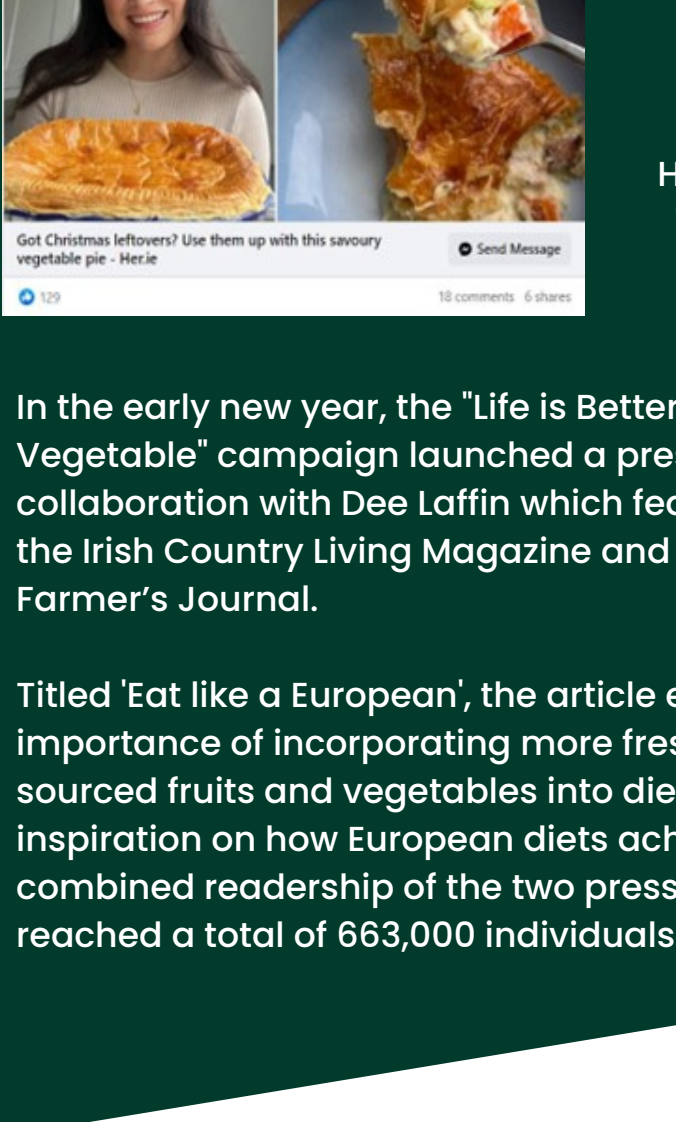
Got Christmas leftovers? Use them up with this savoury vegetable pie - Her.ie

Send Message

129

18 comments 6 shares

H

In the early new year, the "Life is Better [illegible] Vegetable" campaign launched a pre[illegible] collaboration with Dee Laffin which fe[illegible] the Irish Country Living Magazine and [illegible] Farmer's Journal.

Titled 'Eat like a European', the article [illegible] importance of incorporating more fre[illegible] sourced fruits and vegetables into die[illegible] inspiration on how European diets ach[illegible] combined readership of the two press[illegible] reached a total of 663,000 individuals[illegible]